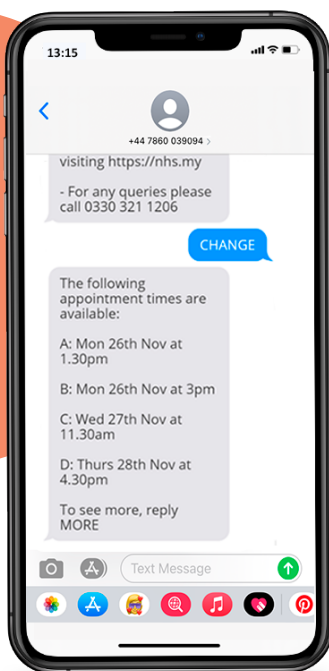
13:15

+44 7860 039094 >

visiting https://nhs.my

- For any queries please call 0330 321 1206

CHANGE

The following appointment times are available:

A: Mon 26th Nov at 1.30pm

B: Mon 26th Nov at 3pm

C: Wed 27th Nov at 11.30am

D: Thurs 28th Nov at 4.30pm

To see more, reply MORE

Text Message